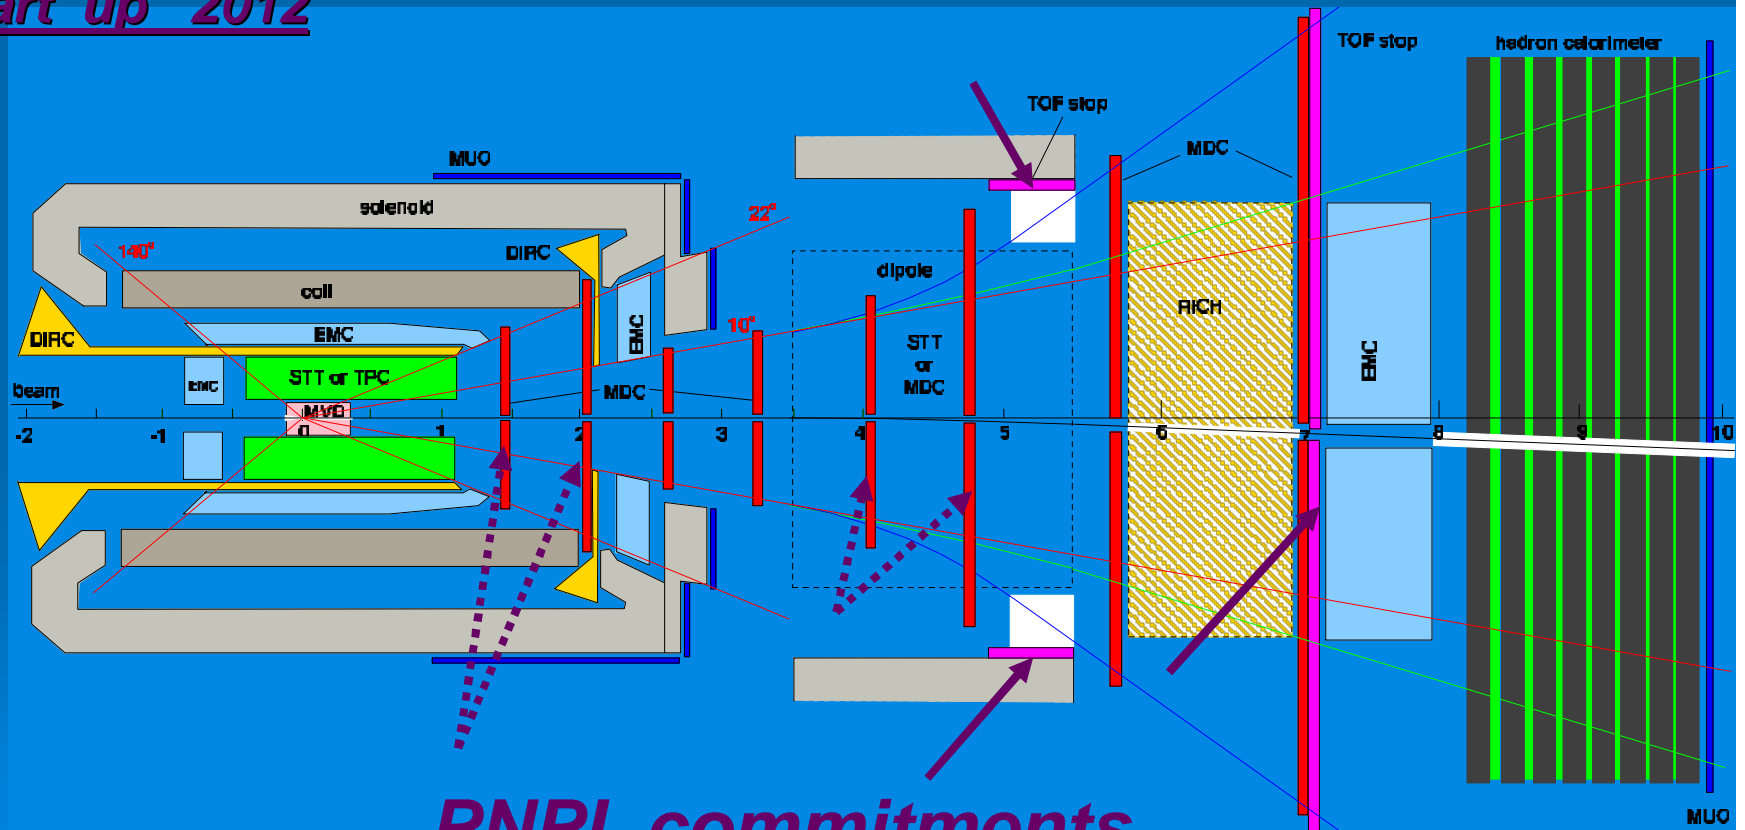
art up 2012

TOF stop
hadron calorimeter
TOF stop
MDC
MUO
solenoid
22°
140°
DIRC
dipole
coil
RICH
EMC
10°
EMC
DIRC
STT or MDC
STT or TPC
EMC
EMC
MDC
beam
MVD
-2
-1
0
1
2
3
4
5
6
7
8
9
10
MUO
PNPI commitments